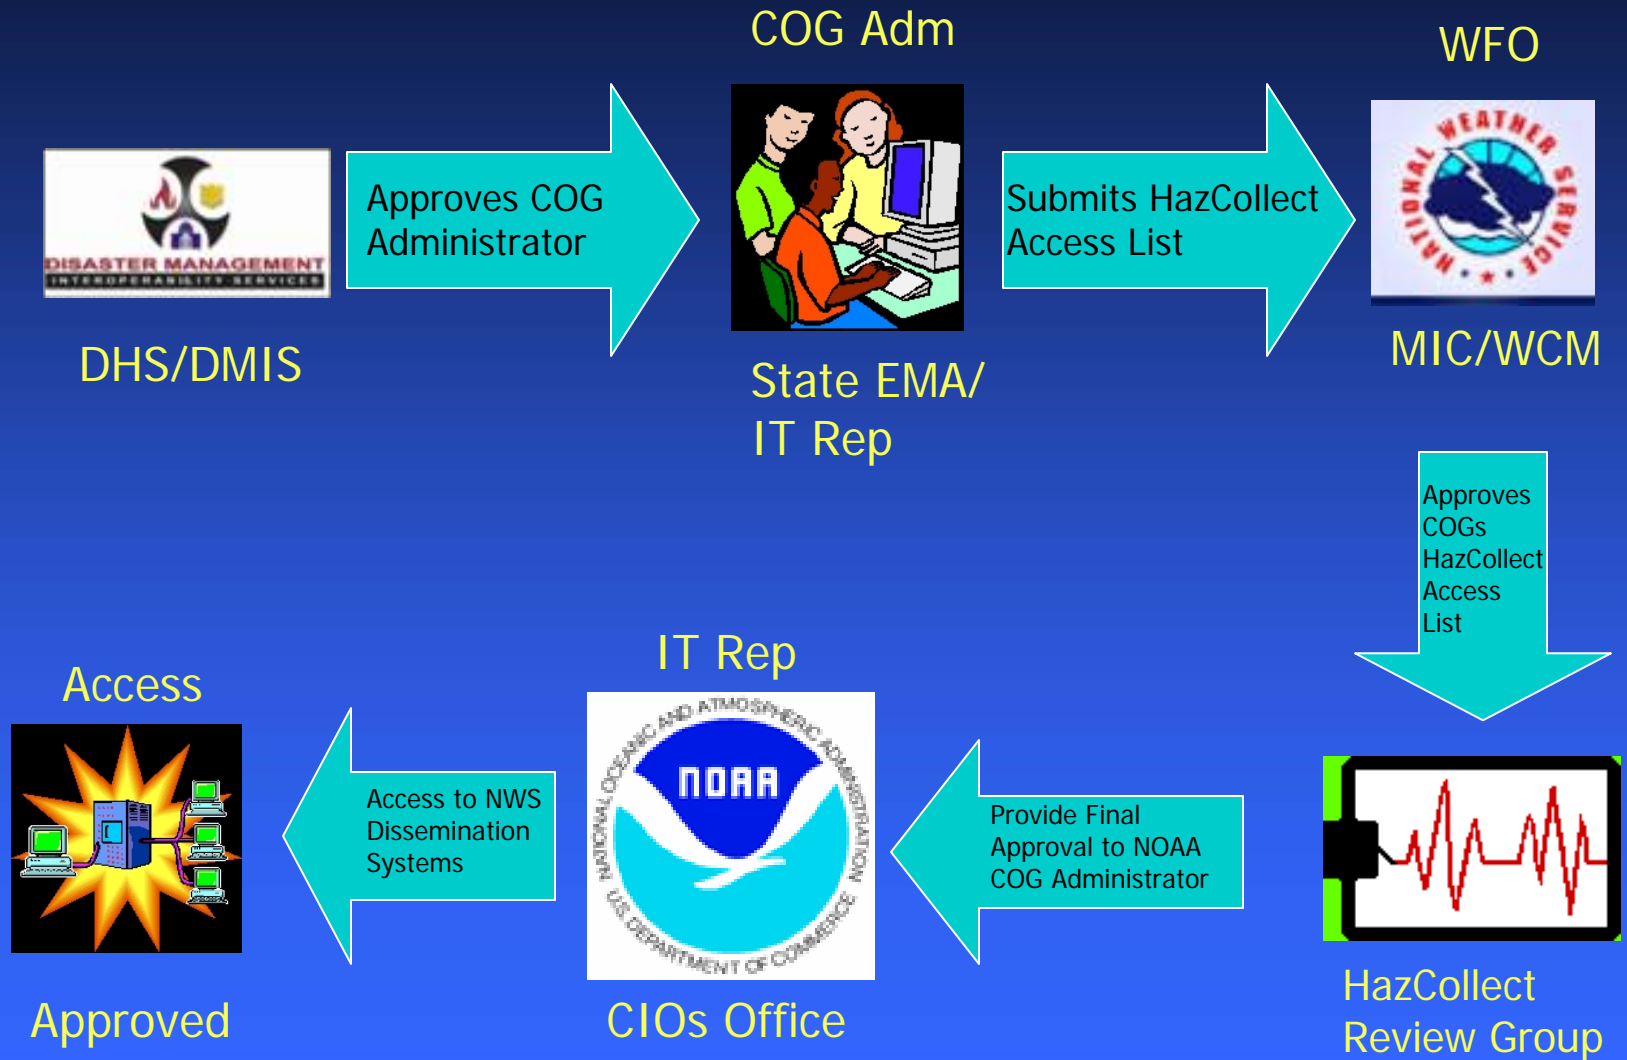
COG Adm

WFO

DISASTER MANAGEMENT
INTEROPERABILITY SERVICES

Approves COG Administrator

Submits HazCollect Access List

NATIONAL WEATHER SERVICE

DHS/DMIS

State EMA/
IT Rep

MIC/WCM

Approves COGs HazCollect Access List

IT Rep

Access

NATIONAL OCEANIC AND ATMOSPHERIC ADMINISTRATION
NOAA
U.S. DEPARTMENT OF COMMERCE

Access to NWS Dissemination Systems

Provide Final Approval to NOAA COG Administrator

HazCollect
Review Group

Approved

CIOs Office